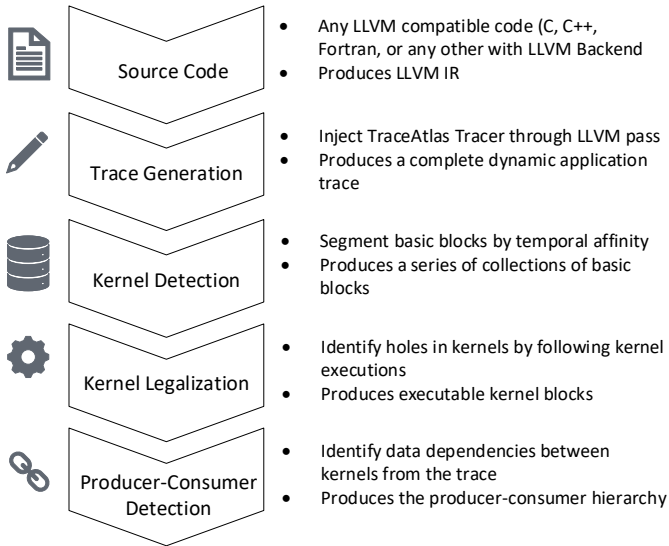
Source Code

- Any LLVM compatible code (C, C++, Fortran, or any other with LLVM Backend
- Produces LLVM IR

Trace Generation

- Inject TraceAtlas Tracer through LLVM pass
- Produces a complete dynamic application trace

Kernel Detection

- Segment basic blocks by temporal affinity
- Produces a series of collections of basic blocks

Kernel Legalization

- Identify holes in kernels by following kernel executions
- Produces executable kernel blocks

Producer-Consumer Detection

- Identify data dependencies between kernels from the trace
- Produces the producer-consumer hierarchy